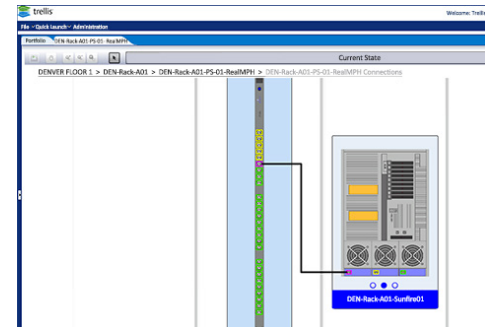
trellis

Welcome: Trellis

File - Quick launch - Administration

Portfolio DEN-Rack-A01-PS-01-RealMPH

Current State

DENVER FLOOR 1 > DEN-Rack-A01 > DEN-Rack-A01-PS-01-RealMPH > DEN-Rack-A01-PS-01-RealMPH Connections

DEN-Rack-A01-Sunfire01